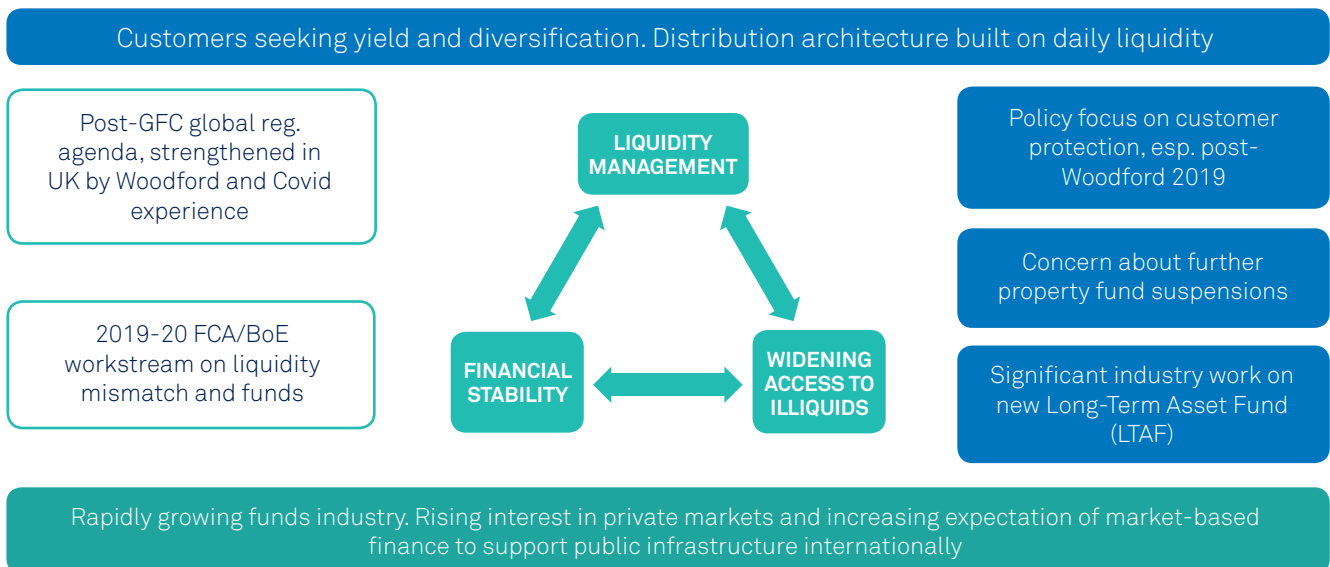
Customers seeking yield and diversification. Distribution architecture built on daily liquidity

Post-GFC global reg. agenda, strengthened in UK by Woodford and Covid experience

2019-20 FCA/BoE workstream on liquidity mismatch and funds

LIQUIDITY MANAGEMENT

FINANCIAL STABILITY

WIDENING ACCESS TO ILLIQUIDS

Policy focus on customer protection, esp. post-Woodford 2019

Concern about further property fund suspensions

Significant industry work on new Long-Term Asset Fund (LTAF)

Rapidly growing funds industry. Rising interest in private markets and increasing expectation of market-based finance to support public infrastructure internationally